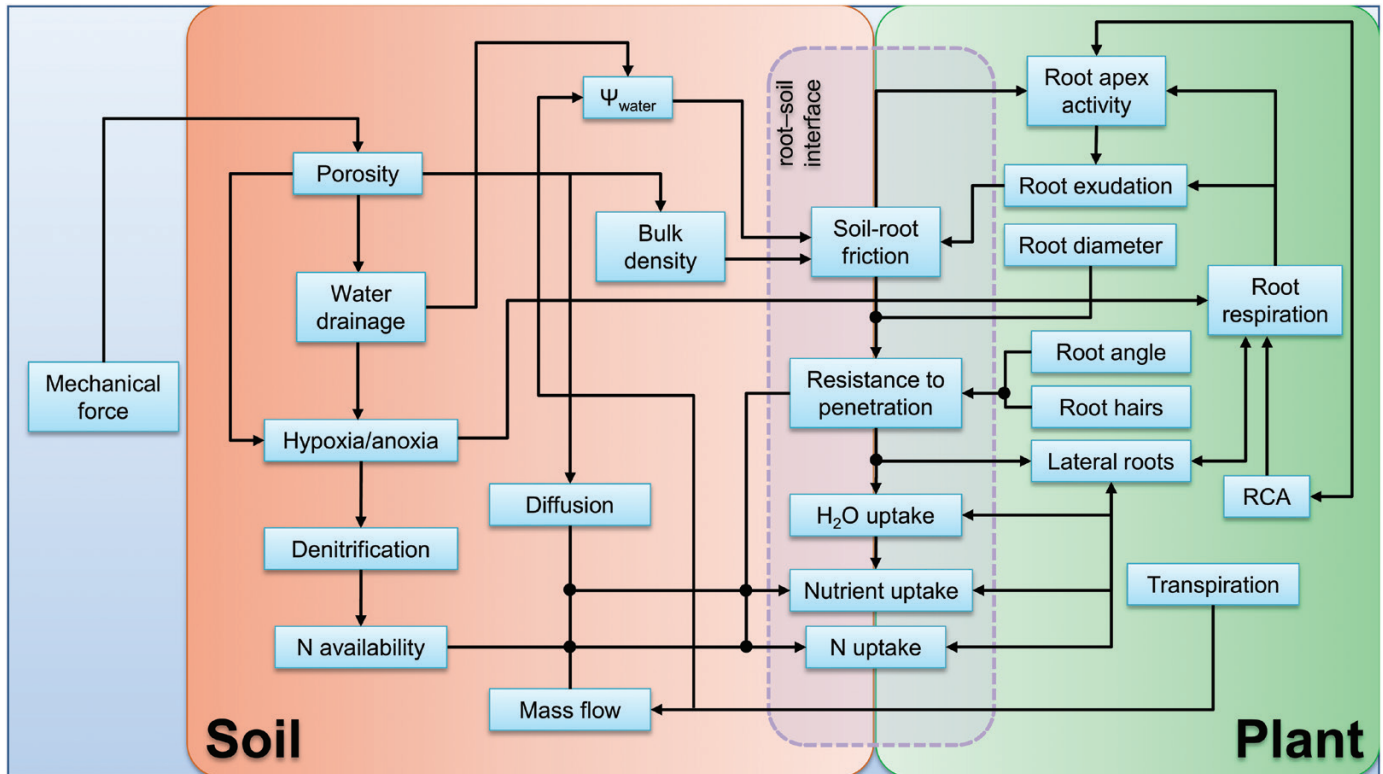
Mechanical force

Porosity

Water drainage

Hypoxia/anoxia

Denitrification

N availability

$\Psi_{water}$

Bulk density

Diffusion

Mass flow

root–soil interface

Soil-root friction

Resistance to penetration

$H_2O$ uptake

Nutrient uptake

N uptake

Root apex activity

Root exudation

Root diameter

Root respiration

Root angle

Root hairs

Lateral roots

RCA

Transpiration

Soil

Plant